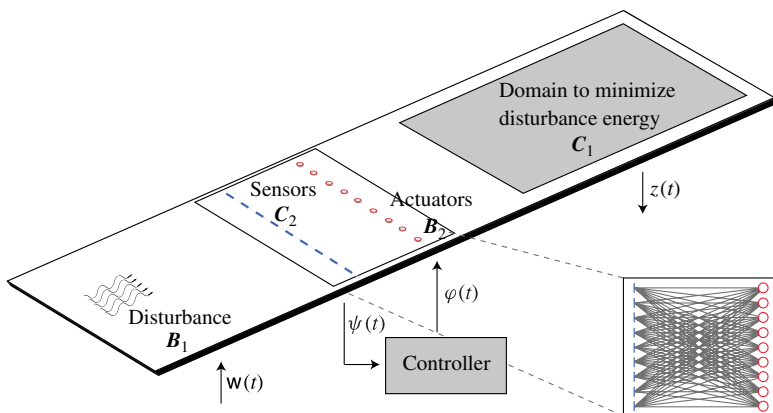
Domain to minimize disturbance energy
$\boldsymbol{C}_1$

$z(t)$

Sensors
$\boldsymbol{C}_2$

Actuators
$\boldsymbol{B}_2$

$\varphi(t)$

$\psi(t)$

Disturbance
$\boldsymbol{B}_1$

Controller

$\mathsf{w}(t)$